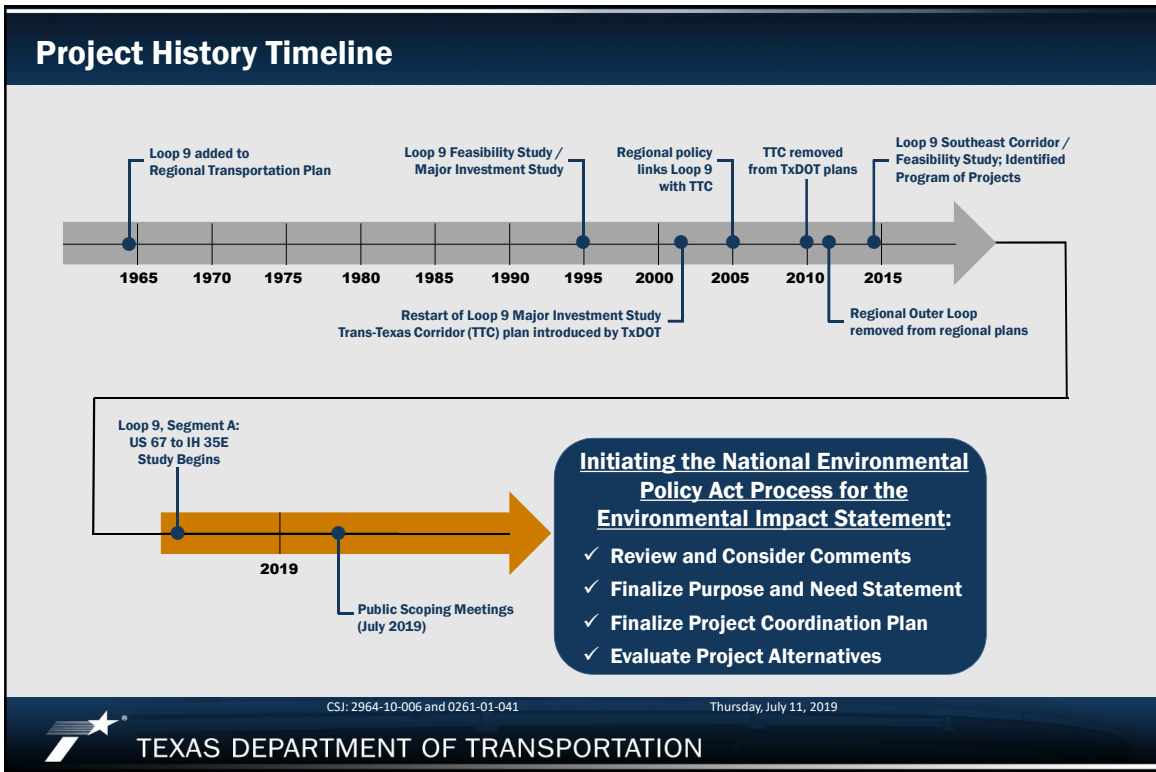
Project History Timeline

Loop 9 added to Regional Transportation Plan

Loop 9 Feasibility Study / Major Investment Study

Regional policy links Loop 9 with TTC

TTC removed from TxDOT plans

Loop 9 Southeast Corridor / Feasibility Study; Identified Program of Projects

1965 1970 1975 1980 1985 1990 1995 2000 2005 2010 2015

Restart of Loop 9 Major Investment Study
Trans-Texas Corridor (TTC) plan introduced by TxDOT

Regional Outer Loop removed from regional plans

Loop 9, Segment A: US 67 to IH 35E Study Begins

2019

Public Scoping Meetings (July 2019)

Initiating the National Environmental Policy Act Process for the Environmental Impact Statement:

✓ Review and Consider Comments
✓ Finalize Purpose and Need Statement
✓ Finalize Project Coordination Plan
✓ Evaluate Project Alternatives

CSJ: 2964-10-006 and 0261-01-041

Thursday, July 11, 2019

TEXAS DEPARTMENT OF TRANSPORTATION